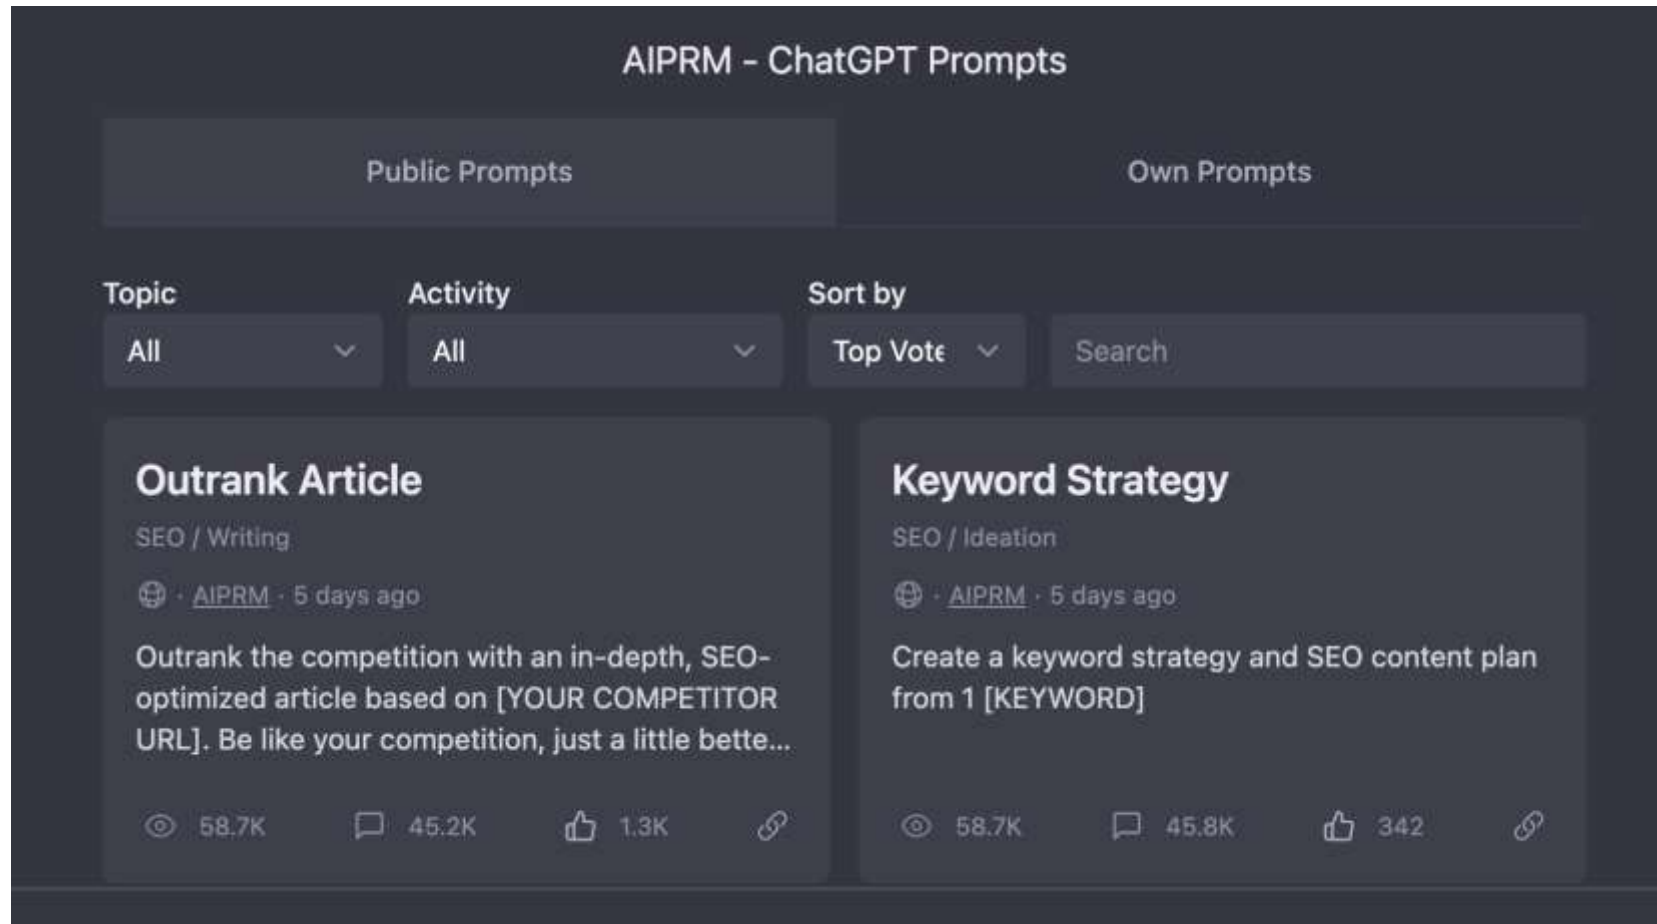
AIPRM - ChatGPT Prompts

Public Prompts

Own Prompts

Topic
All

Activity
All

Sort by
Top Vote

Search

Outrank Article

SEO / Writing

· AIPRM · 5 days ago

Outrank the competition with an in-depth, SEO-optimized article based on [YOUR COMPETITOR URL]. Be like your competition, just a little bette...

58.7K 45.2K 1.3K

Keyword Strategy

SEO / Ideation

· AIPRM · 5 days ago

Create a keyword strategy and SEO content plan from 1 [KEYWORD]

58.7K 45.8K 342